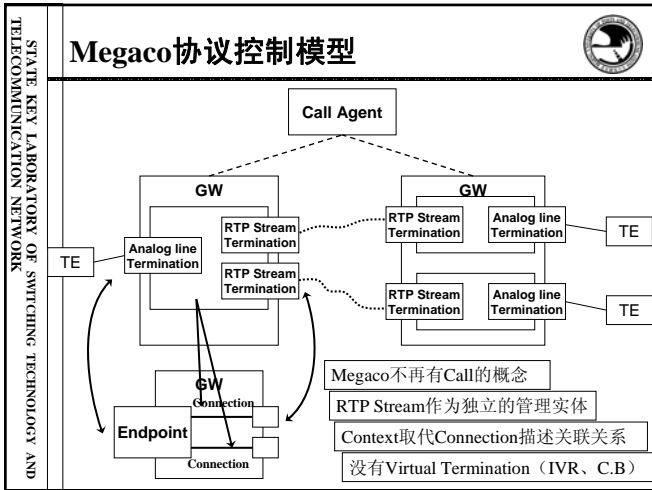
STATE KEY LABORATORY OF SWITCHING TECHNOLOGY AND TELECOMMUNICATION NETWORK

Megaco协议控制模型

Call Agent

GW

GW

TE

Analog line Termination

RTP Stream Termination

RTP Stream Termination

RTP Stream Termination

Analog line Termination

TE

RTP Stream Termination

Analog line Termination

TE

GW

Connection

Endpoint

Connection

Megaco不再有Call的概念

RTP Stream作为独立的管理实体

Context取代Connection描述关联关系

没有Virtual Termination（IVR、C.B）